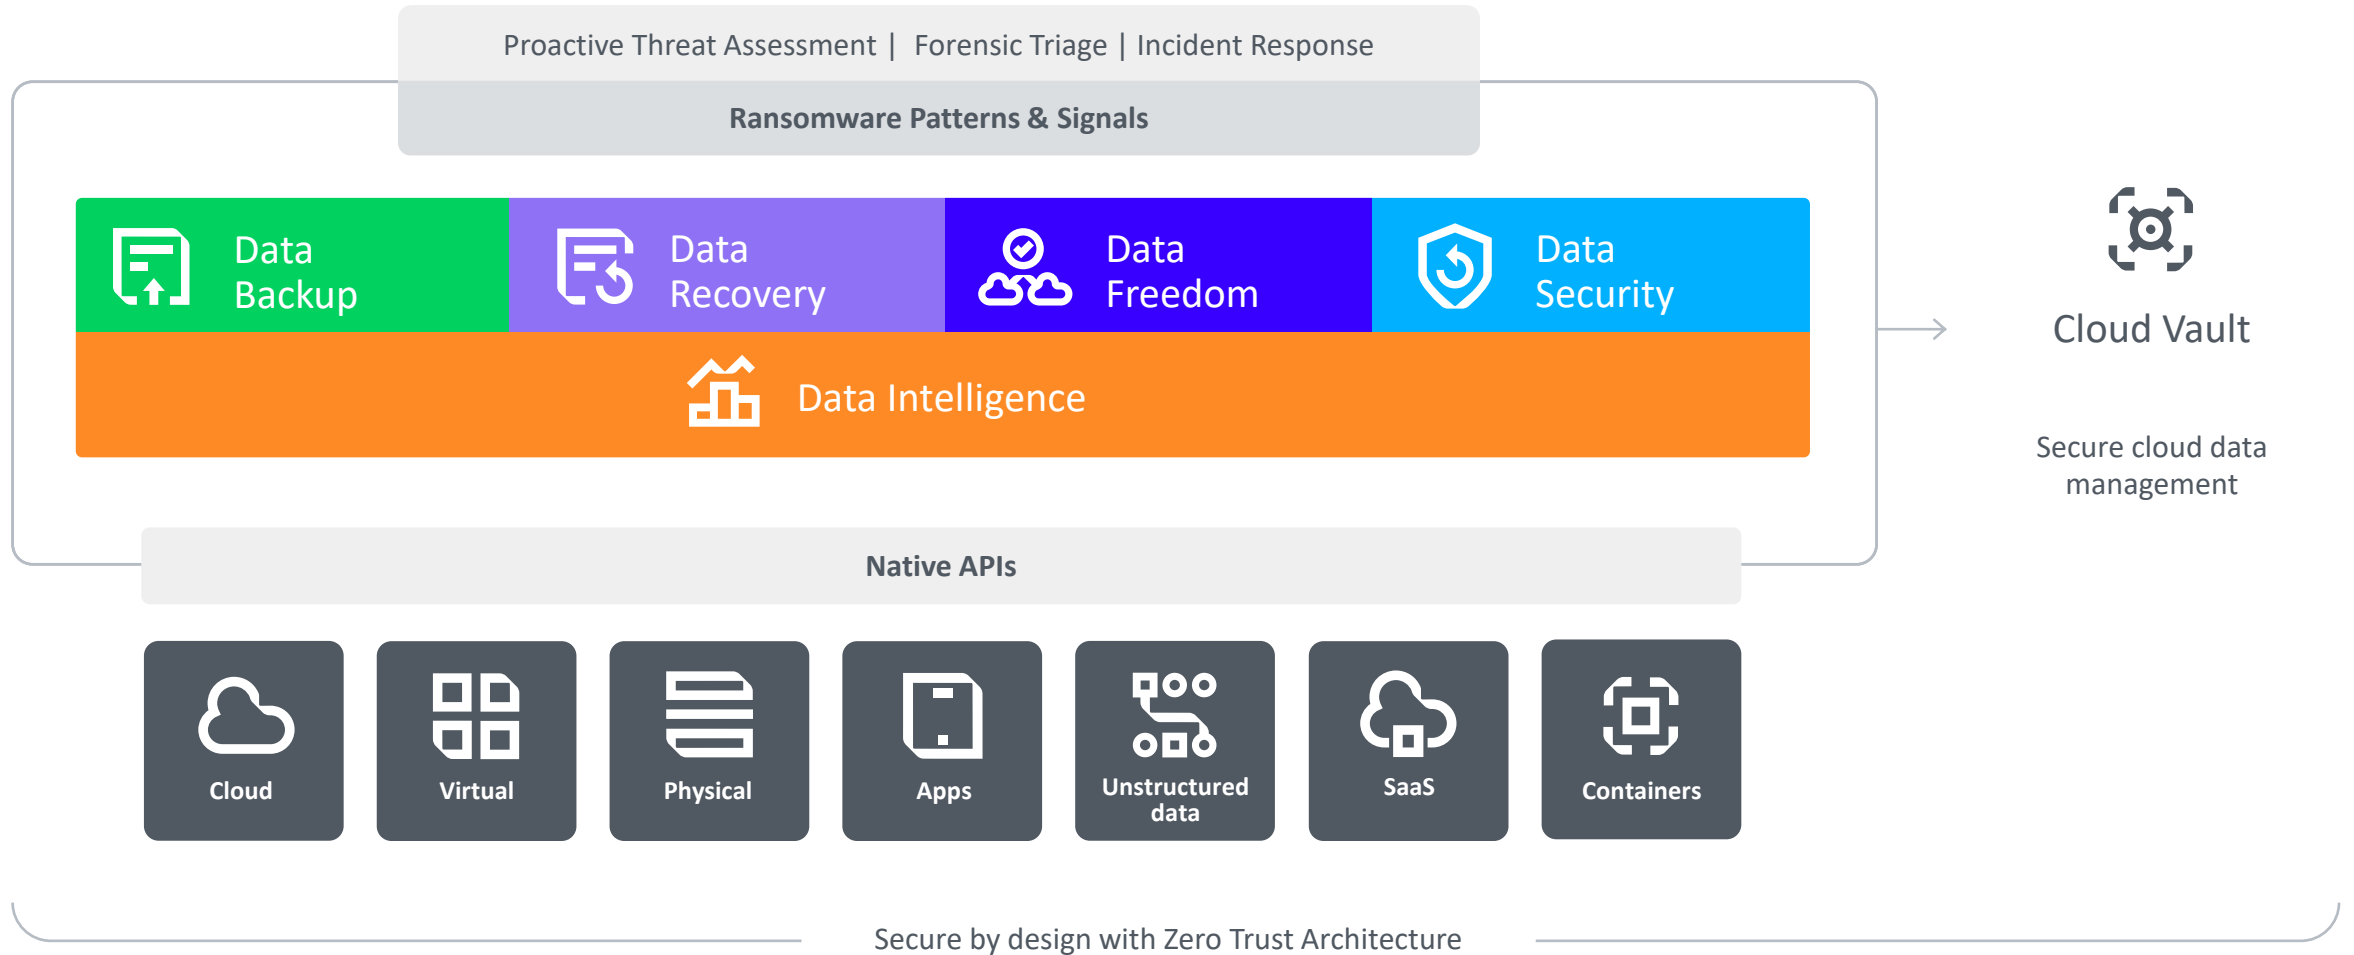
Proactive Threat Assessment | Forensic Triage | Incident Response

Ransomware Patterns & Signals

Data Backup

Data Recovery

Data Freedom

Data Security

Data Intelligence

Cloud Vault

Secure cloud data management

Native APIs

Cloud

Virtual

Physical

Apps

Unstructured data

SaaS

Containers

Secure by design with Zero Trust Architecture